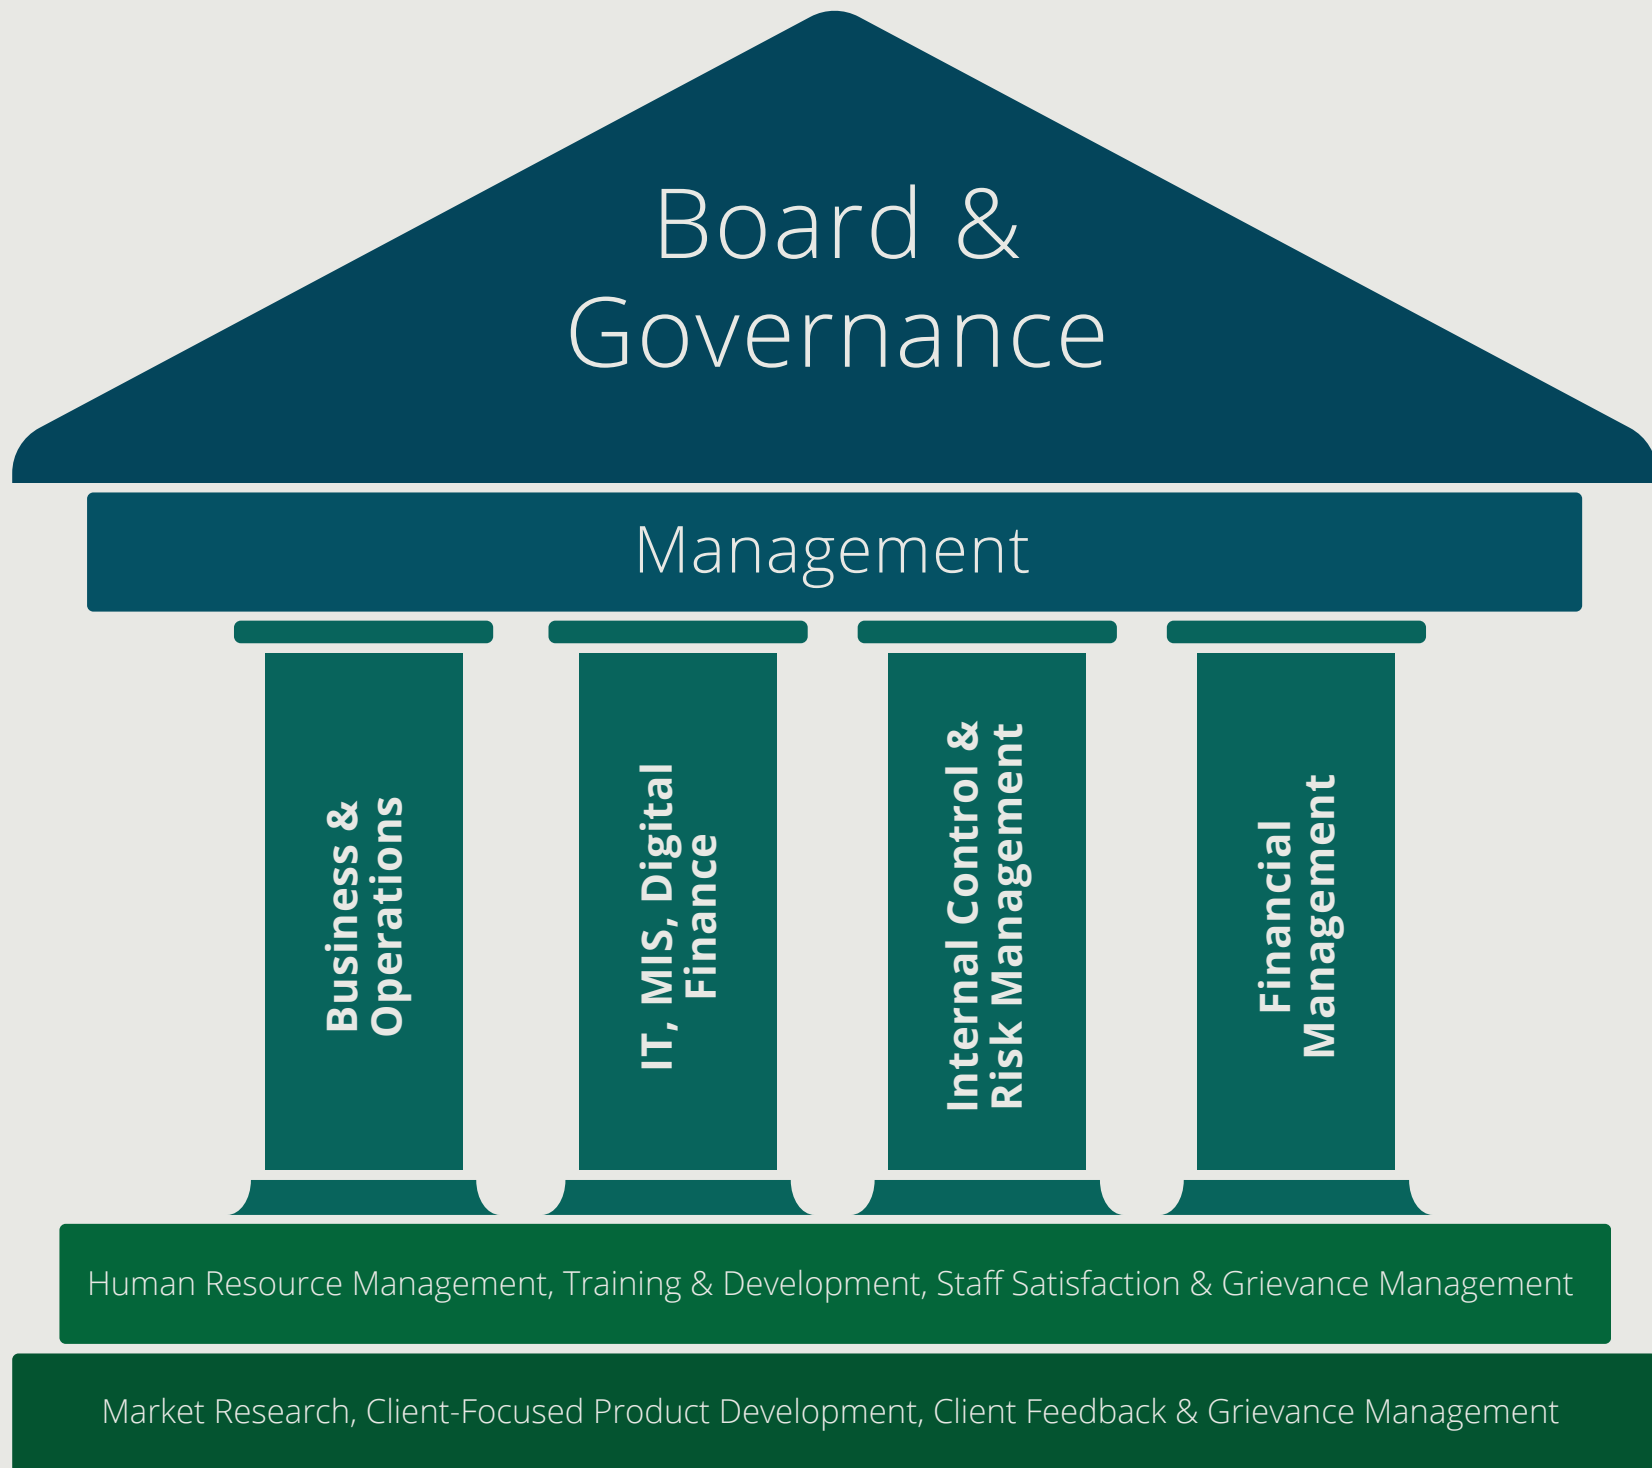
Board &
Governance

Management

Business &
Operations

IT, MIS, Digital
Finance

Internal Control &
Risk Management

Financial
Management

Human Resource Management, Training & Development, Staff Satisfaction & Grievance Management

Market Research, Client-Focused Product Development, Client Feedback & Grievance Management